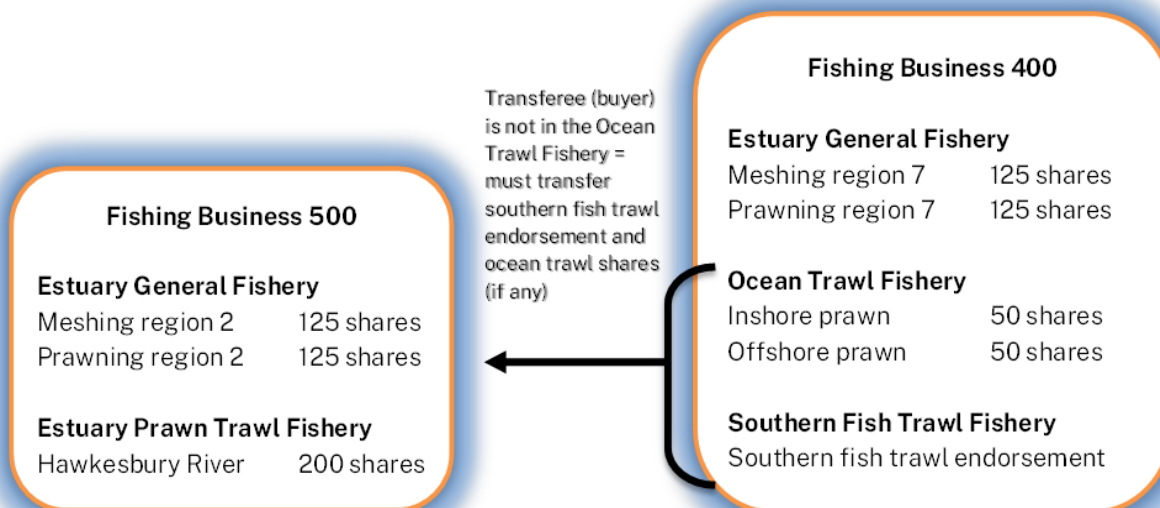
Fishing Business 500

Estuary General Fishery
Meshing region 2 125 shares
Prawning region 2 125 shares

Estuary Prawn Trawl Fishery
Hawkesbury River 200 shares

Transferee (buyer) is not in the Ocean Trawl Fishery = must transfer southern fish trawl endorsement and ocean trawl shares (if any)

Fishing Business 400

Estuary General Fishery
Meshing region 7 125 shares
Prawning region 7 125 shares

Ocean Trawl Fishery
Inshore prawn 50 shares
Offshore prawn 50 shares

Southern Fish Trawl Fishery
Southern fish trawl endorsement